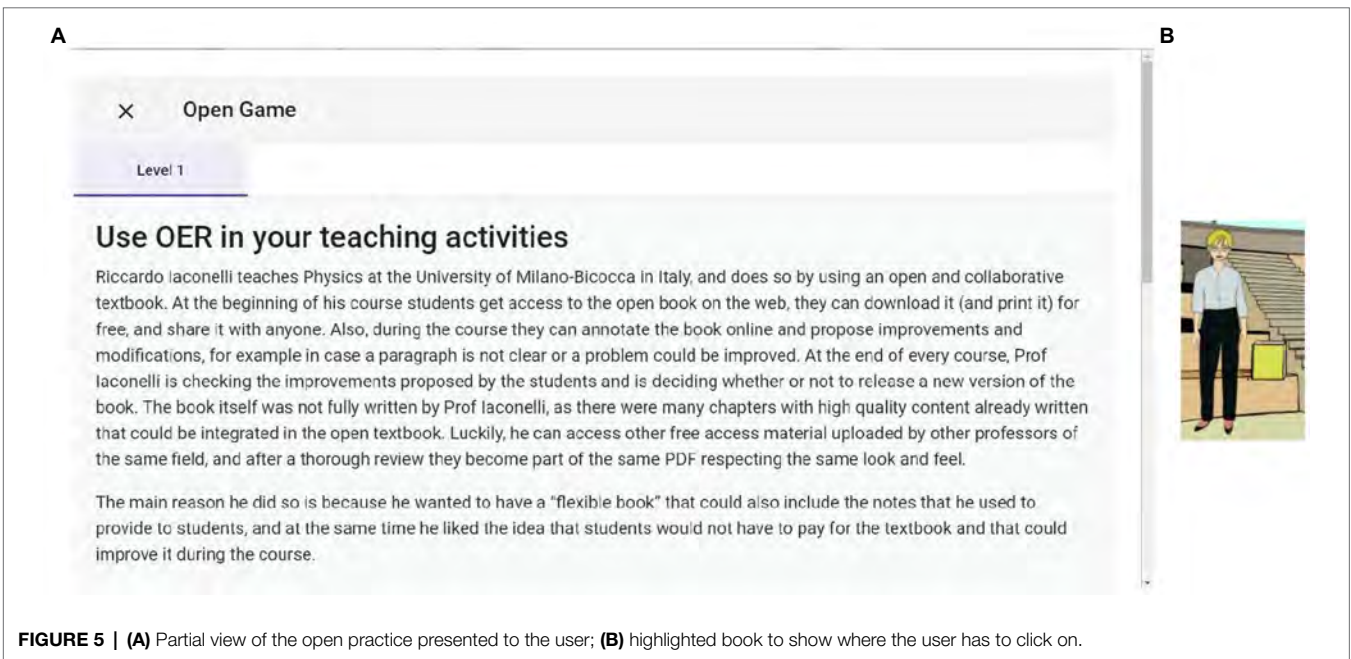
A

B

× Open Game

Level 1

Use OER in your teaching activities

Riccardo Iaconelli teaches Physics at the University of Milano-Bicocca in Italy, and does so by using an open and collaborative textbook. At the beginning of his course students get access to the open book on the web, they can download it (and print it) for free, and share it with anyone. Also, during the course they can annotate the book online and propose improvements and modifications, for example in case a paragraph is not clear or a problem could be improved. At the end of every course, Prof Iaconelli is checking the improvements proposed by the students and is deciding whether or not to release a new version of the book. The book itself was not fully written by Prof Iaconelli, as there were many chapters with high quality content already written that could be integrated in the open textbook. Luckily, he can access other free access material uploaded by other professors of the same field, and after a thorough review they become part of the same PDF respecting the same look and feel.

The main reason he did so is because he wanted to have a "flexible book" that could also include the notes that he used to provide to students, and at the same time he liked the idea that students would not have to pay for the textbook and that could improve it during the course.

FIGURE 5 | (A) Partial view of the open practice presented to the user; (B) highlighted book to show where the user has to click on.